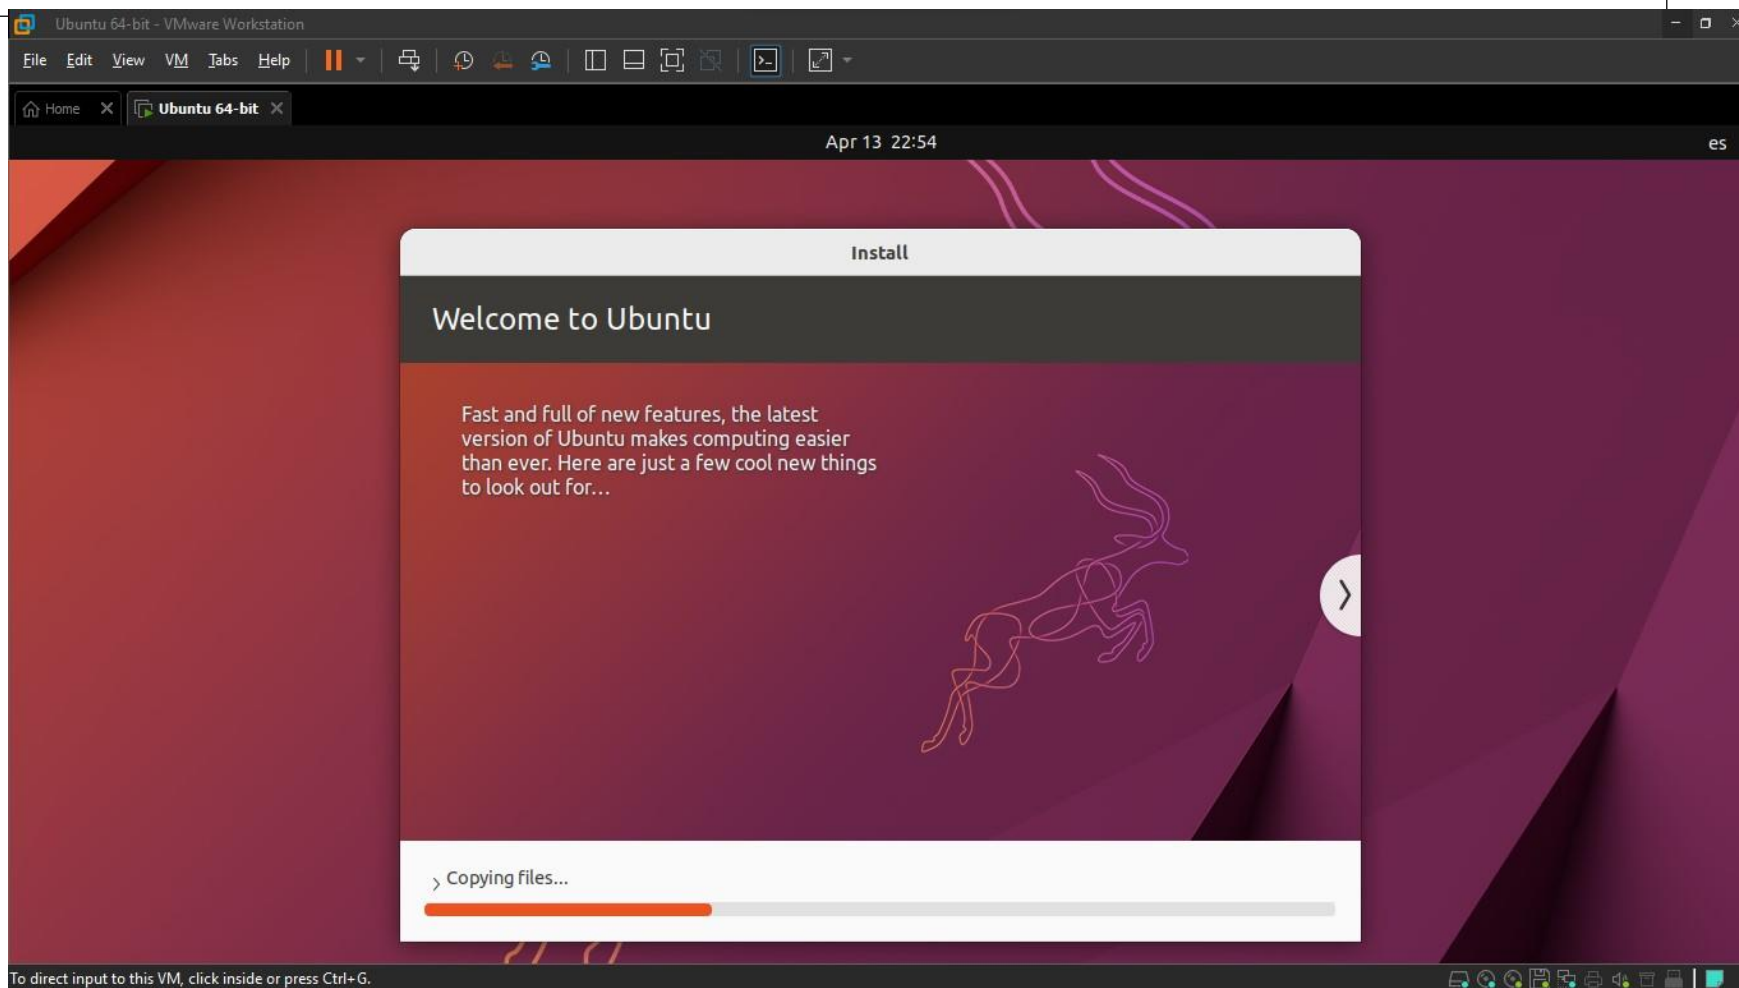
Ubuntu 64-bit - VMware Workstation

File Edit View VM Tabs Help

Home
Ubuntu 64-bit

Apr 13 22:54

es

Install

Welcome to Ubuntu

Fast and full of new features, the latest version of Ubuntu makes computing easier than ever. Here are just a few cool new things to look out for...

Copying files...

To direct input to this VM, click inside or press Ctrl+G.